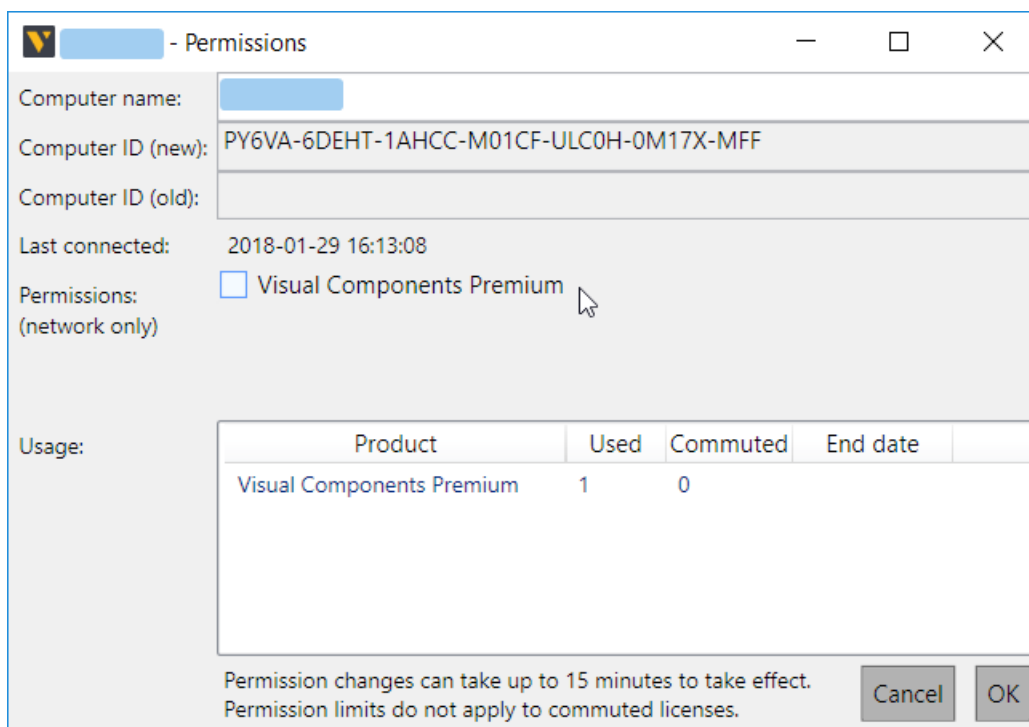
- Permissions

Computer name:

Computer ID (new): PY6VA-6DEHT-1AHCC-M01CF-ULC0H-0M17X-MFF

Computer ID (old):

Last connected: 2018-01-29 16:13:08

Permissions: (network only)

Visual Components Premium

Usage:

| Product | Used | Commuted | End date |
|---|---|---|---|
| Visual Components Premium | 1 | 0 | |

Permission changes can take up to 15 minutes to take effect.
Permission limits do not apply to commuted licenses.

Cancel

OK